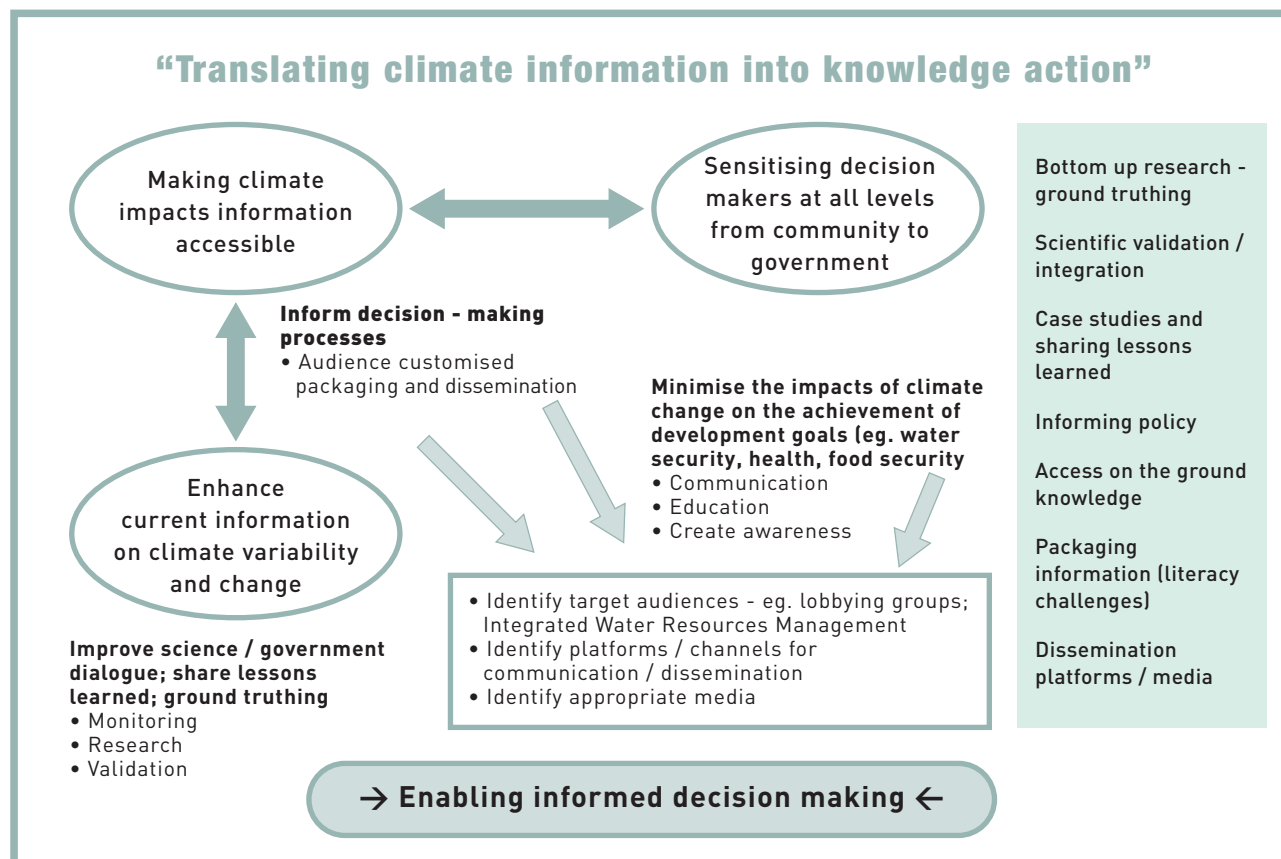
"Translating climate information into knowledge action"

Making climate impacts information accessible

Sensitising decision makers at all levels from community to government

Inform decision - making processes
• Audience customised packaging and dissemination

Minimise the impacts of climate change on the achievement of development goals (eg. water security, health, food security
• Communication
• Education
• Create awareness

Enhance current information on climate variability and change

Improve science / government dialogue; share lessons learned; ground truthing
• Monitoring
• Research
• Validation

• Identify target audiences - eg. lobbying groups; Integrated Water Resources Management
• Identify platforms / channels for communication / dissemination
• Identify appropriate media

→ Enabling informed decision making ←

Bottom up research - ground truthing

Scientific validation / integration

Case studies and sharing lessons learned

Informing policy

Access on the ground knowledge

Packaging information (literacy challenges)

Dissemination platforms / media